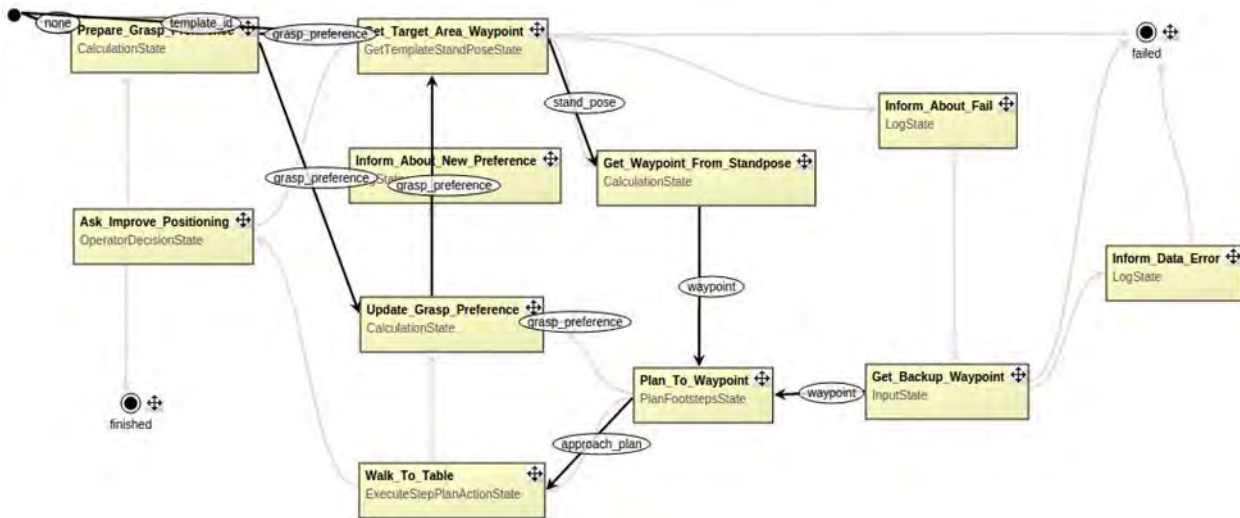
none
template_id
Prepare_Grasp_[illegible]
CalculationState
grasp_preference
Get_Target_Area_Waypoint
GetTemplateStandPoseState
failed
stand_pose
Inform_About_Fail
LogState
Inform_About_New_Preference
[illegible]State
grasp_preference
grasp_preference
Get_Waypoint_From_Standpose
CalculationState
Ask_Improve_Positioning
OperatorDecisionState
Inform_Data_Error
LogState
waypoint
Update_Grasp_Preference
CalculationState
grasp_preference
Plan_To_Waypoint
PlanFootstepsState
waypoint
Get_Backup_Waypoint
InputState
finished
approach_plan
Walk_To_Table
ExecuteStepPlanActionState